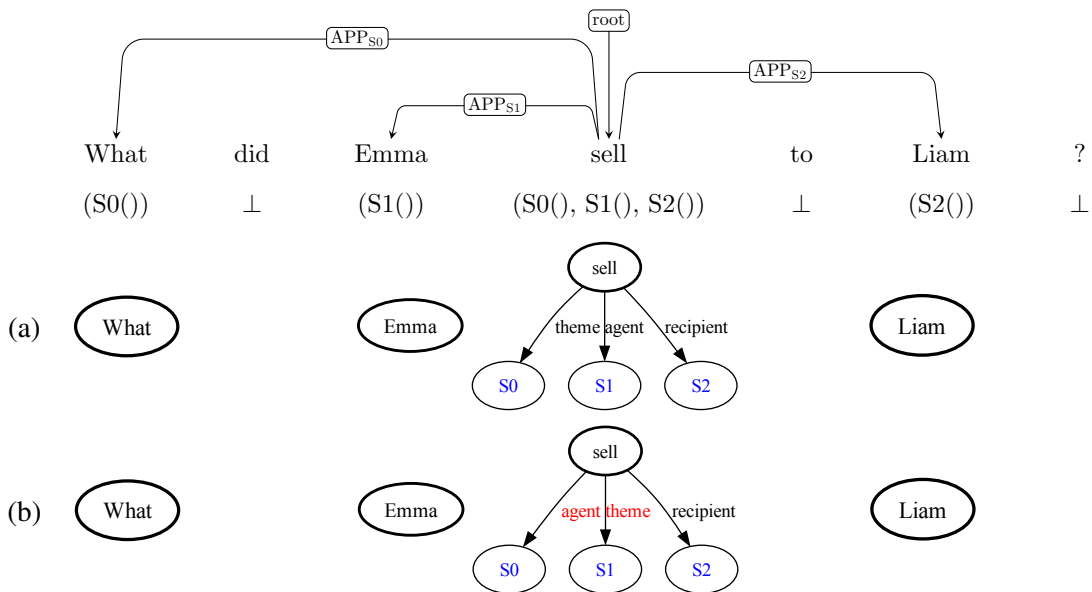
root

$APP_{S0}$

$APP_{S1}$

$APP_{S2}$

What did Emma sell to Liam ?

(S0()) $\perp$ (S1()) (S0(), S1(), S2()) $\perp$ (S2()) $\perp$

sell

(a) What Emma theme agent recipient Liam

S0 S1 S2

sell

(b) What Emma agent theme recipient Liam

S0 S1 S2